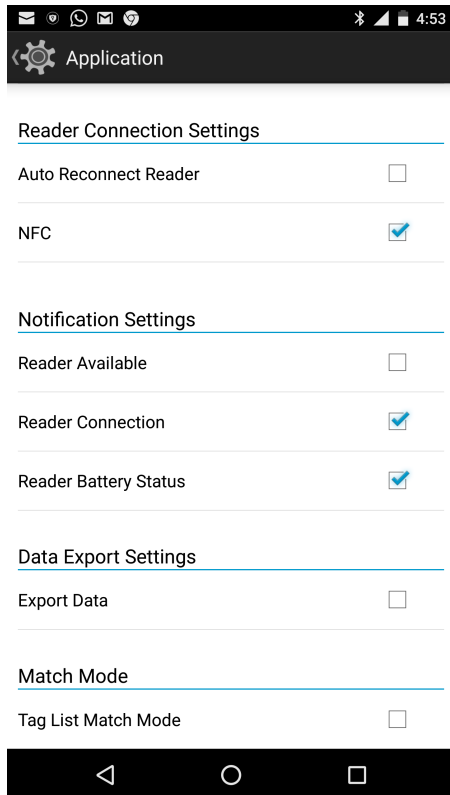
4:53

Application

Reader Connection Settings

Auto Reconnect Reader

NFC

Notification Settings

Reader Available

Reader Connection

Reader Battery Status

Data Export Settings

Export Data

Match Mode

Tag List Match Mode